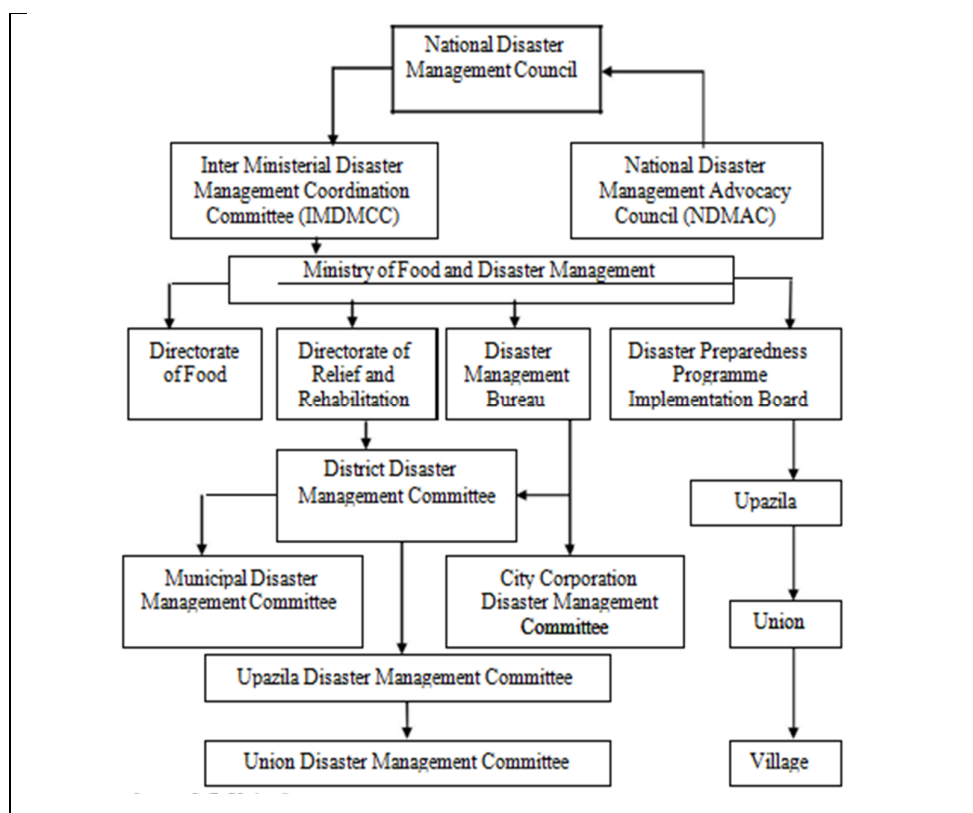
National Disaster Management Council

Inter Ministerial Disaster Management Coordination Committee (IMDMCC)

National Disaster Management Advocacy Council (NDMAC)

Ministry of Food and Disaster Management

Directorate of Food

Directorate of Relief and Rehabilitation

Disaster Management Bureau

Disaster Preparedness Programme Implementation Board

District Disaster Management Committee

Upazila

Municipal Disaster Management Committee

City Corporation Disaster Management Committee

Union

Upazila Disaster Management Committee

Union Disaster Management Committee

Village

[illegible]